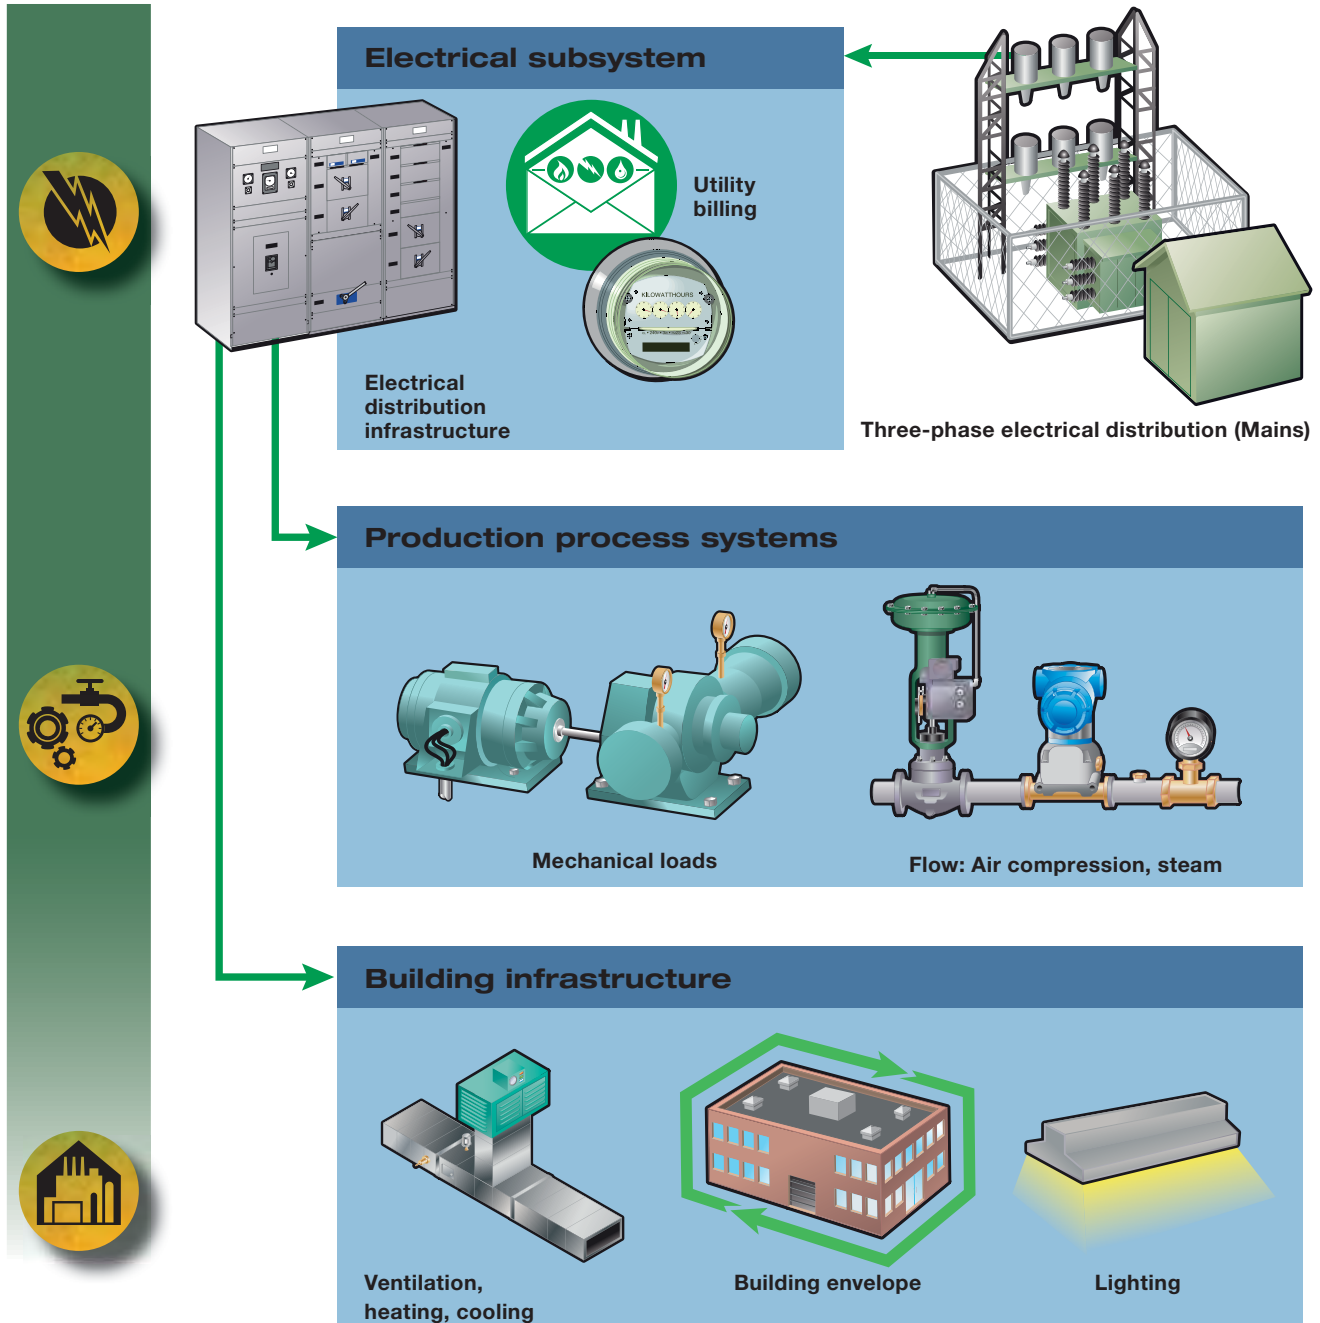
Electrical subsystem

Utility billing

KILOWATTHOURS

Electrical distribution infrastructure

Three-phase electrical distribution (Mains)

Production process systems

Mechanical loads

Flow: Air compression, steam

Building infrastructure

Ventilation, heating, cooling

Building envelope

Lighting